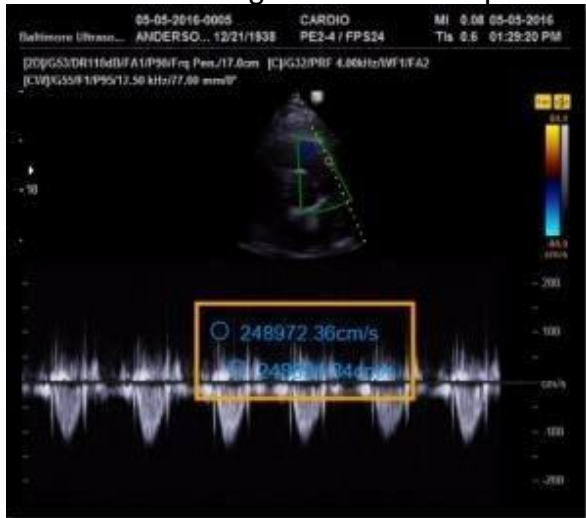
Baltimore Ultraso... 05-05-2016-0005 ANDERSO... 12/21/1938 CARDIO PE2-4 / FPS24 MI 0.08 05-05-2016 TIs 0.6 01:29:20 PM

[2D]/G53/DR110dB/FA1/P98/Frq Pen./17.0cm [C]G32/PRF 4.00kHz/WF1/FA2
[CW]/G55/F1/P95/12.50 kHz/77.00 mm/P

-10

64.3

-64.3
cm/s

200

100

cm/s

-100

-200

248972.36cm/s

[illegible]